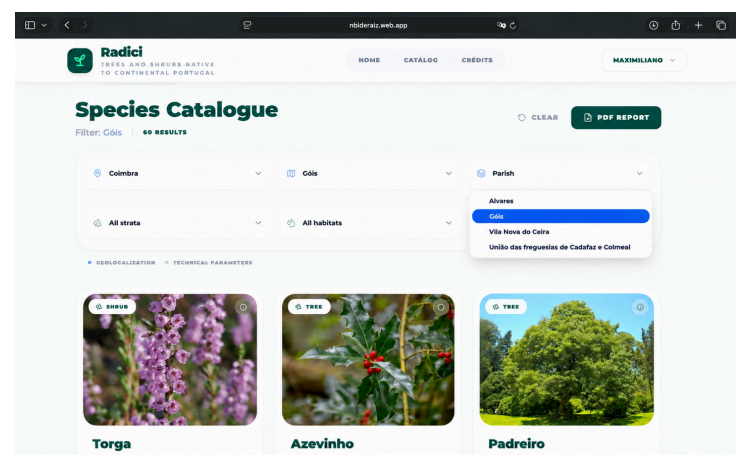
nbideraiz.web.app

Radici
TREES AND SHRUBS NATIVE TO CONTINENTAL PORTUGAL

HOME CATALOG CRÉDITS

MAXIMILIANO

Species Catalogue
Filter: Góis | 60 RESULTS

CLEAR PDF REPORT

Coimbra
Góis
Parish
Alvares
Góis
Vila Nova do Ceira
União das freguesias de Cadafaz e Colmeal

All strata
All habitats

GEOLOCALIZATION • TECHNICAL PARAMETERS

SHRUB
Torga

TREE
Azevinho

TREE
Padreiro